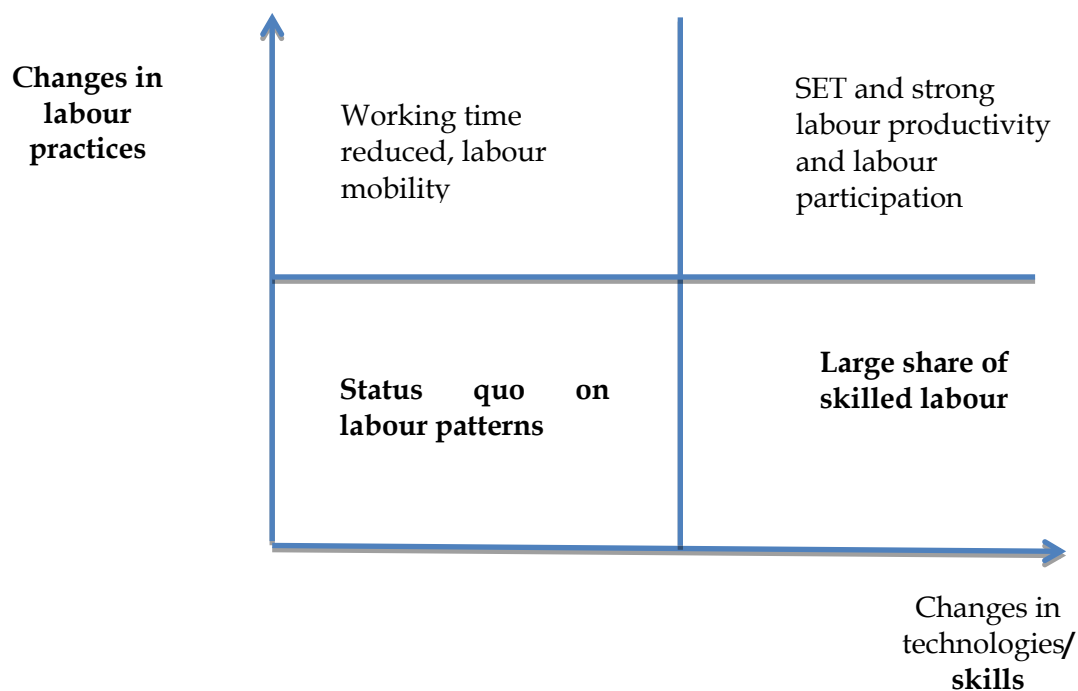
Changes in labour practices

Working time reduced, labour mobility

SET and strong labour productivity and labour participation

Status quo on labour patterns

Large share of skilled labour

Changes in technologies/ skills